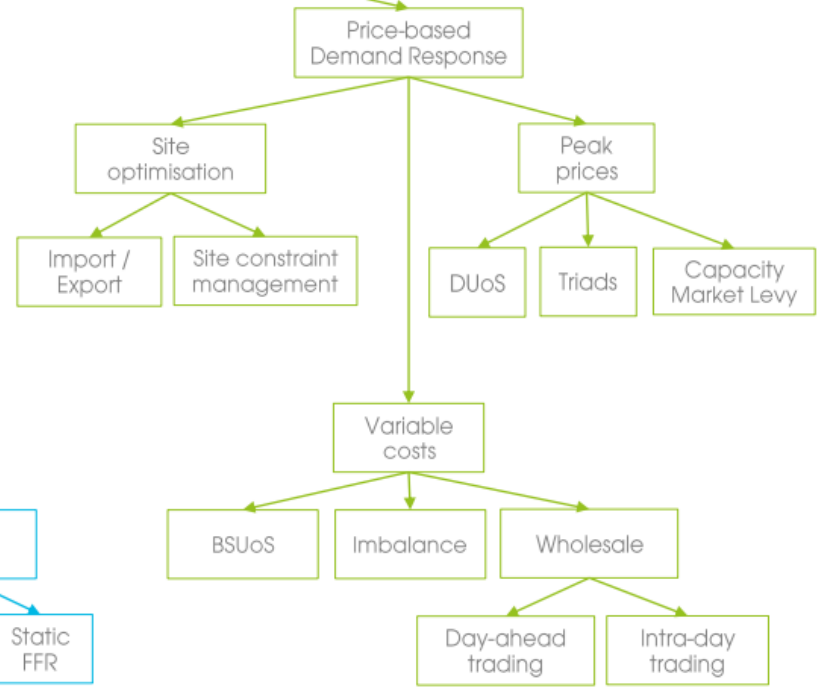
Price-based Demand Response

Site optimisation

Peak prices

Import / Export

Site constraint management

DUoS

Triads

Capacity Market Levy

Variable costs

BSUoS

Imbalance

Wholesale

Day-ahead trading

Intra-day trading

Static FFR